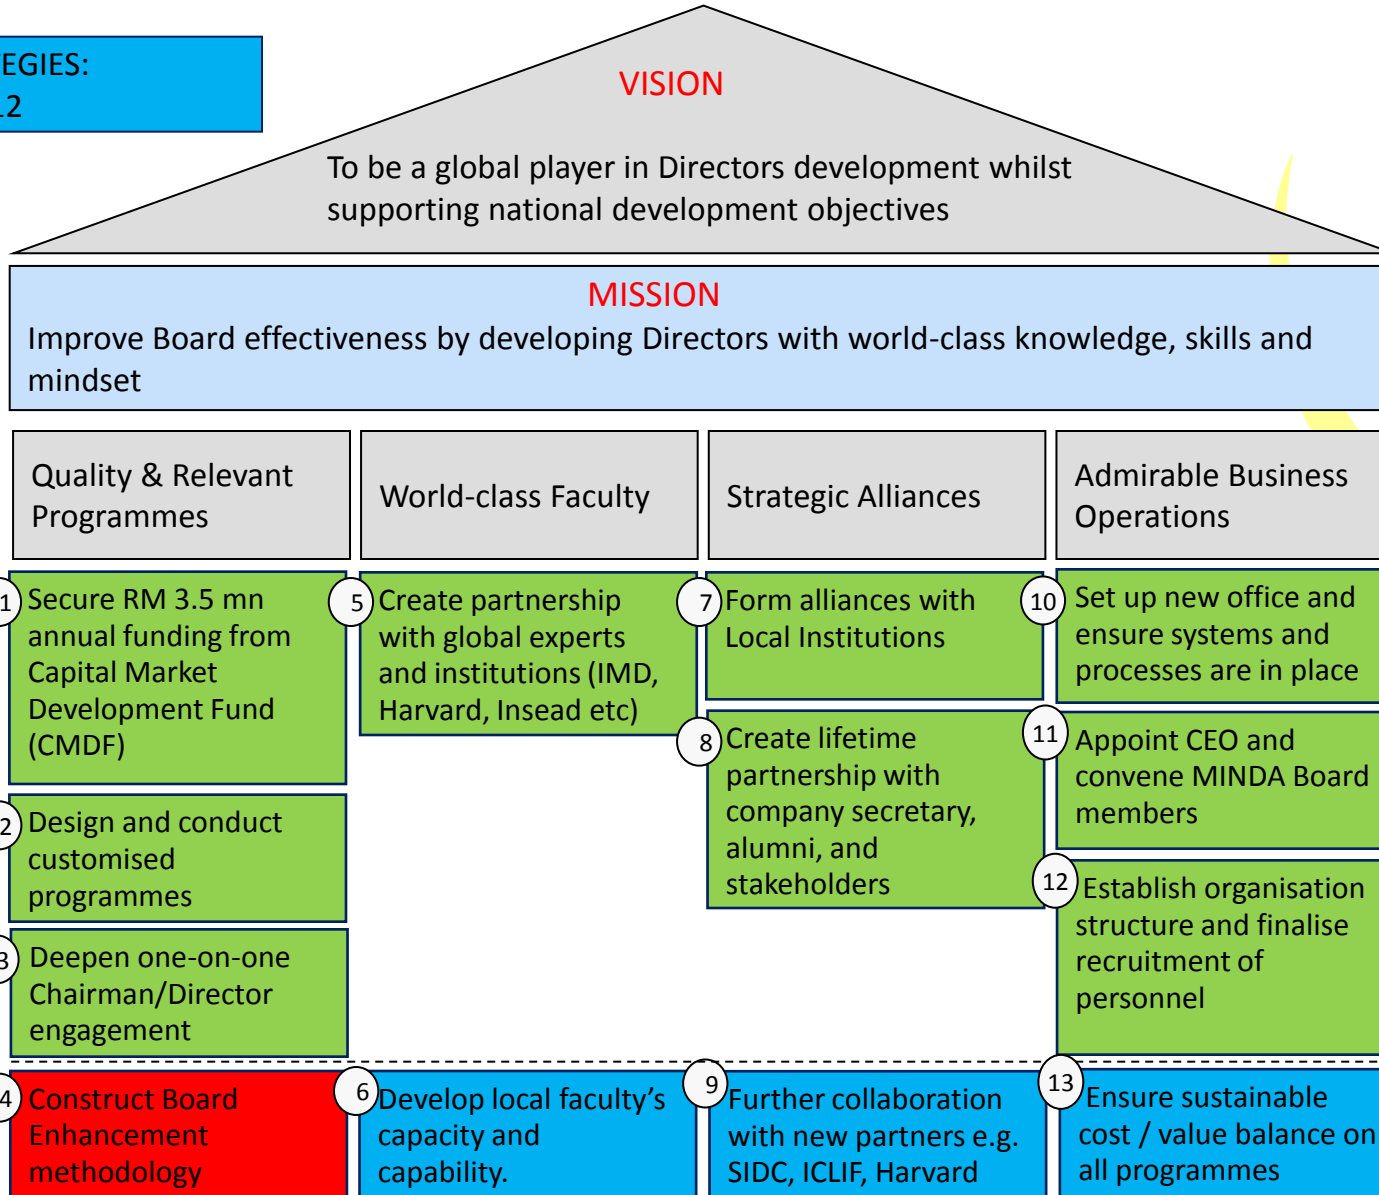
EGIES:
.2

VISION

To be a global player in Directors development whilst supporting national development objectives

MISSION

Improve Board effectiveness by developing Directors with world-class knowledge, skills and mindset

Quality & Relevant Programmes

1 Secure RM 3.5 mn annual funding from Capital Market Development Fund (CMDF)

2 Design and conduct customised programmes

3 Deepen one-on-one Chairman/Director engagement

4 Construct Board Enhancement methodology

World-class Faculty

5 Create partnership with global experts and institutions (IMD, Harvard, Insead etc)

6 Develop local faculty's capacity and capability.

Strategic Alliances

7 Form alliances with Local Institutions

8 Create lifetime partnership with company secretary, alumni, and stakeholders

9 Further collaboration with new partners e.g. SIDC, ICLIF, Harvard

Admirable Business Operations

10 Set up new office and ensure systems and processes are in place

11 Appoint CEO and convene MINDA Board members

12 Establish organisation structure and finalise recruitment of personnel

13 Ensure sustainable cost / value balance on all programmes